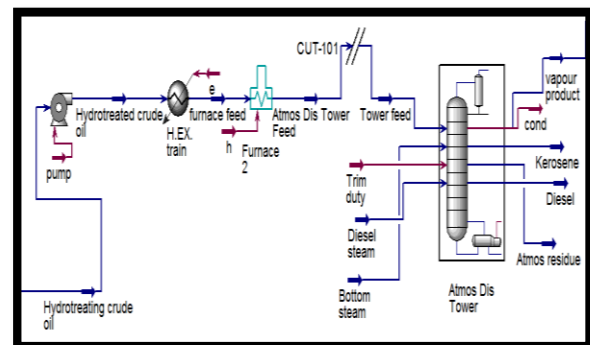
CUT-101
vapour product
cond
Hydrotreated crude oil
e
furnace feed
Atmos Dis Tower Feed
Tower feed
pump
H.EX. train
h
Furnace 2
Kerosene
Trim duty
Diesel
Diesel steam
Atmos residue
Bottom steam
Atmos Dis Tower
Hydrotreating crude oil